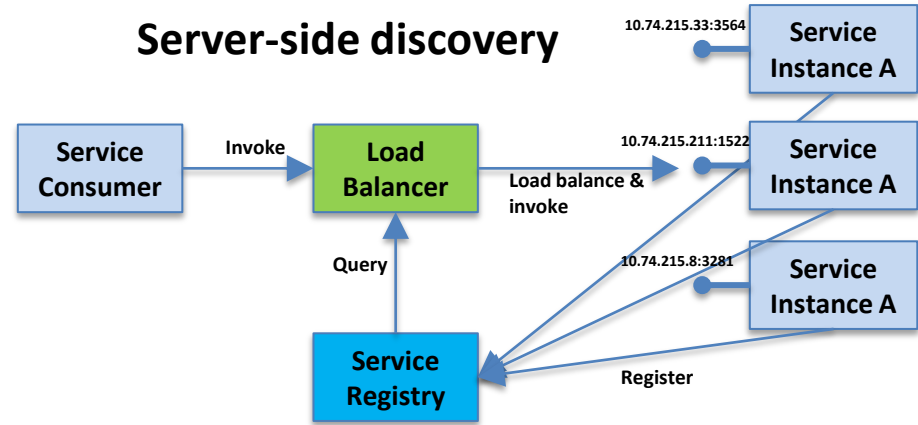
Server-side discovery

10.74.215.33:3564

Service Instance A

Service Consumer

Invoke

Load Balancer

10.74.215.211:1522

Service Instance A

Load balance & invoke

10.74.215.8:3281

Service Instance A

Query

Service Registry

Register